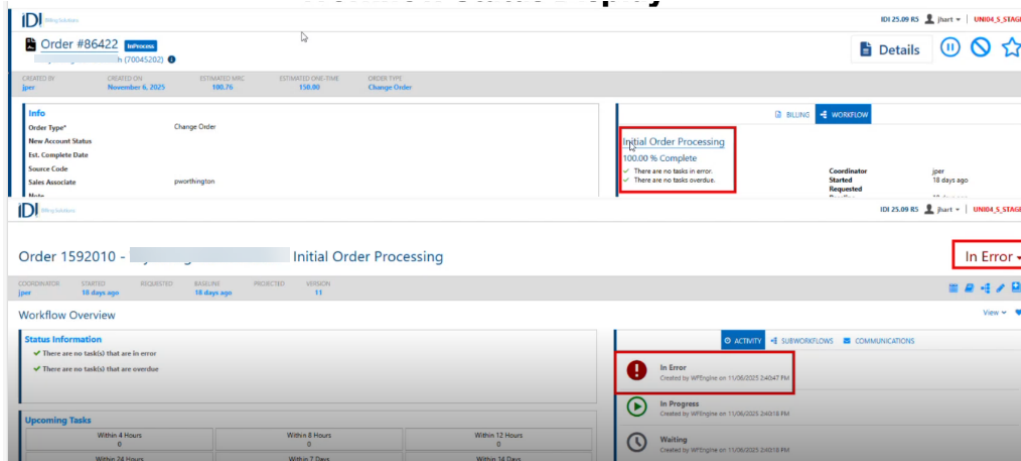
iDI Billing Solutions

IDI 25.09 R5 jhart UNI04_S_STAGE

Order #86422 InProcess

h (70045202)

Details

CREATED BY jper
CREATED ON November 6, 2025
ESTIMATED MRC 100.76
ESTIMATED ONE-TIME 150.00
ORDER TYPE Change Order

Info

Order Type* Change Order
New Account Status
Est. Complete Date
Source Code
Sales Associate pworthington
Note

BILLING WORKFLOW

Initial Order Processing
100.00 % Complete
There are no tasks in error.
There are no tasks overdue.

Coordinator jper
Started 18 days ago
Requested

iDI Billing Solutions

IDI 25.09 R5 jhart UNI04_S_STAGE

Order 1592010 - Initial Order Processing

In Error

COORDINATOR jper
STARTED 18 days ago
REQUESTED
BASELINE 18 days ago
PROJECTED
VERSION 11

Workflow Overview

View

Status Information
There are no task(s) that are in error
There are no task(s) that are overdue

ACTIVITY SUBWORKFLOWS COMMUNICATIONS

In Error
Created by WFEngine on 11/06/2025 2:40:47 PM

In Progress
Created by WFEngine on 11/06/2025 2:40:18 PM

Waiting
Created by WFEngine on 11/06/2025 2:40:18 PM

Upcoming Tasks

| Within 4 Hours | Within 8 Hours | Within 12 Hours |
|---|---|---|
| 0 | 0 | 0 |
| Within 24 Hours | Within 7 Days | Within 14 Days |